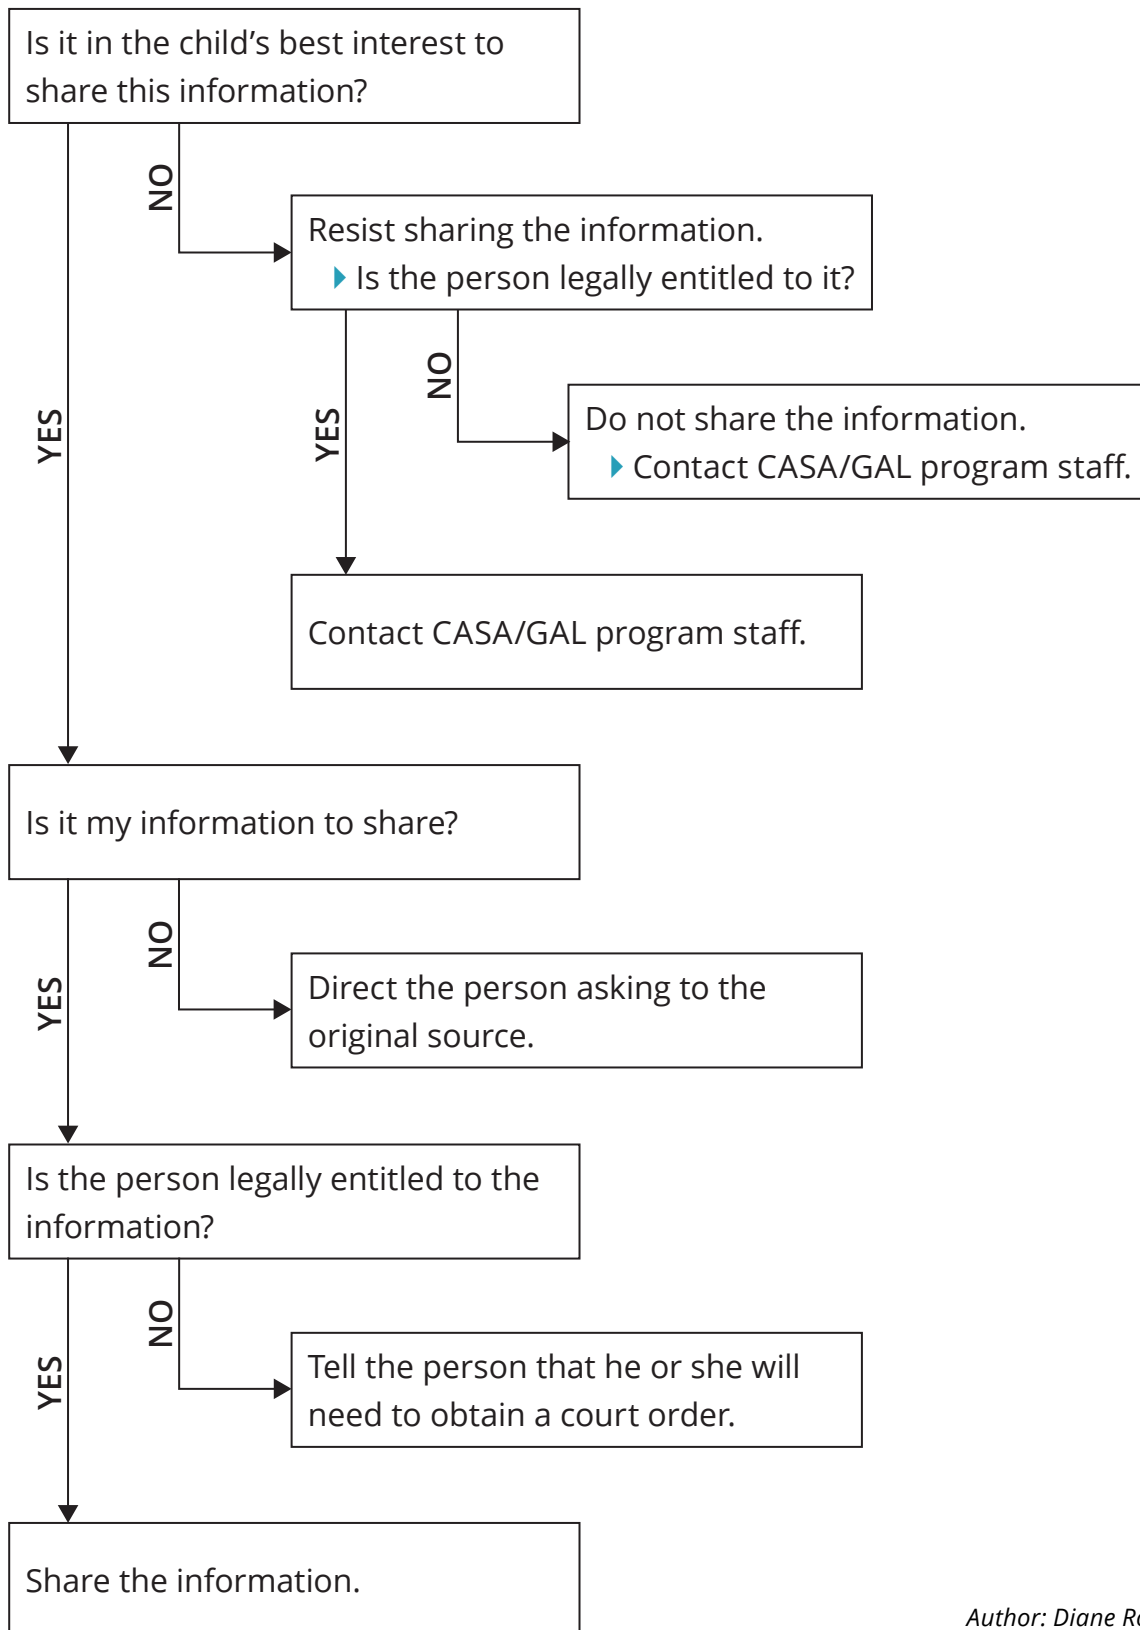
Is it in the child's best interest to share this information?

NO

Resist sharing the information.
Is the person legally entitled to it?

YES

NO

Do not share the information.
Contact CASA/GAL program staff.

YES

Contact CASA/GAL program staff.

Is it my information to share?

NO

Direct the person asking to the original source.

YES

Is the person legally entitled to the information?

NO

Tell the person that he or she will need to obtain a court order.

YES

Share the information.

Author: Diane R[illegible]